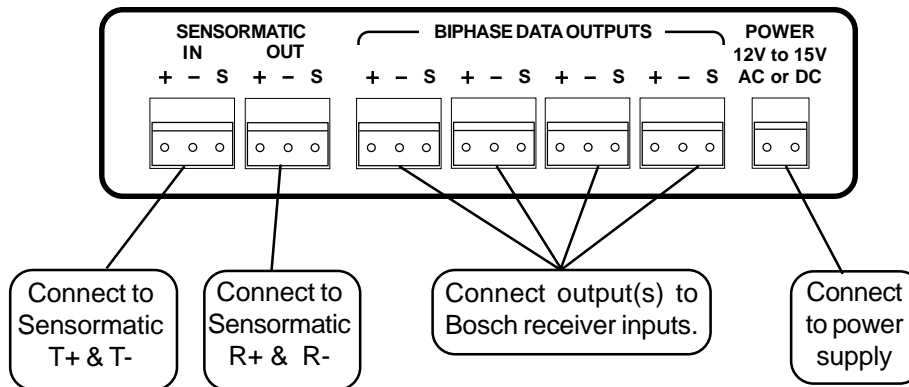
SENSORMATIC
IN OUT
+ – S + – S

BIPHASE DATA OUTPUTS
+ – S + – S + – S + – S

POWER
12V to 15V
AC or DC

Connect to Sensormatic T+ & T-

Connect to Sensormatic R+ & R-

Connect output(s) to Bosch receiver inputs.

Connect to power supply